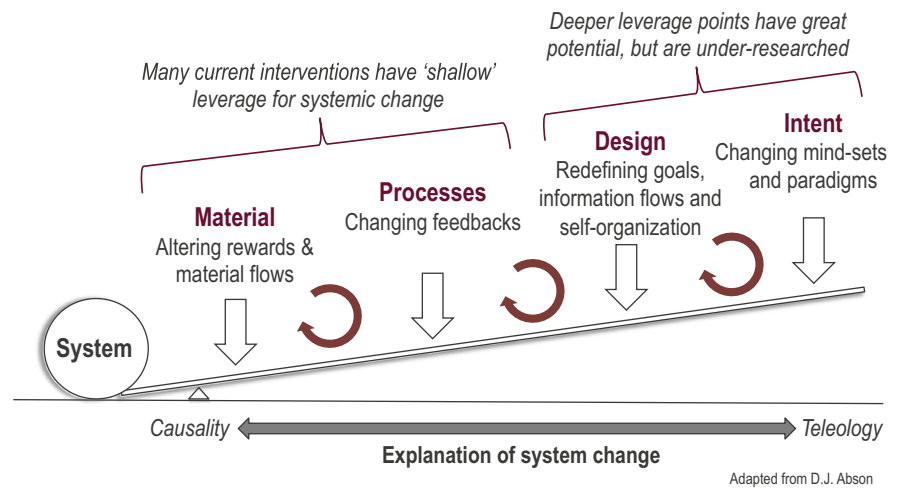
Deeper leverage points have great potential, but are under-researched

Many current interventions have 'shallow' leverage for systemic change

Design
Redefining goals, information flows and self-organization

Intent
Changing mind-sets and paradigms

Processes
Changing feedbacks

Material
Altering rewards & material flows

System

Causality

Teleology

Explanation of system change

Adapted from D.J. Abson